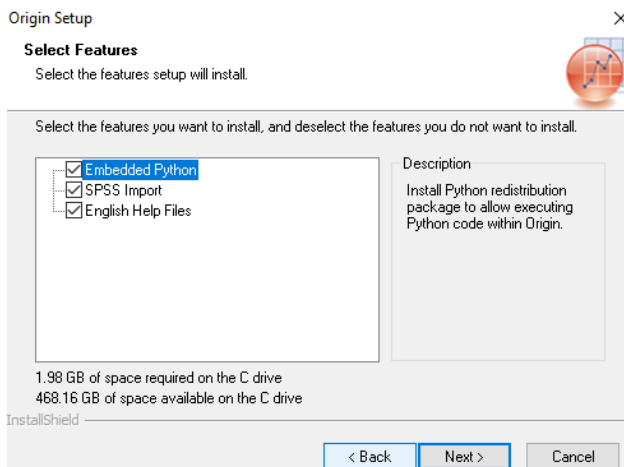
Origin Setup

×

Select Features

Select the features setup will install.

Select the features you want to install, and deselect the features you do not want to install.

Embedded Python
SPSS Import
English Help Files

Description

Install Python redistribution package to allow executing Python code within Origin.

1.98 GB of space required on the C drive
468.16 GB of space available on the C drive

InstallShield

< Back
Next >
Cancel